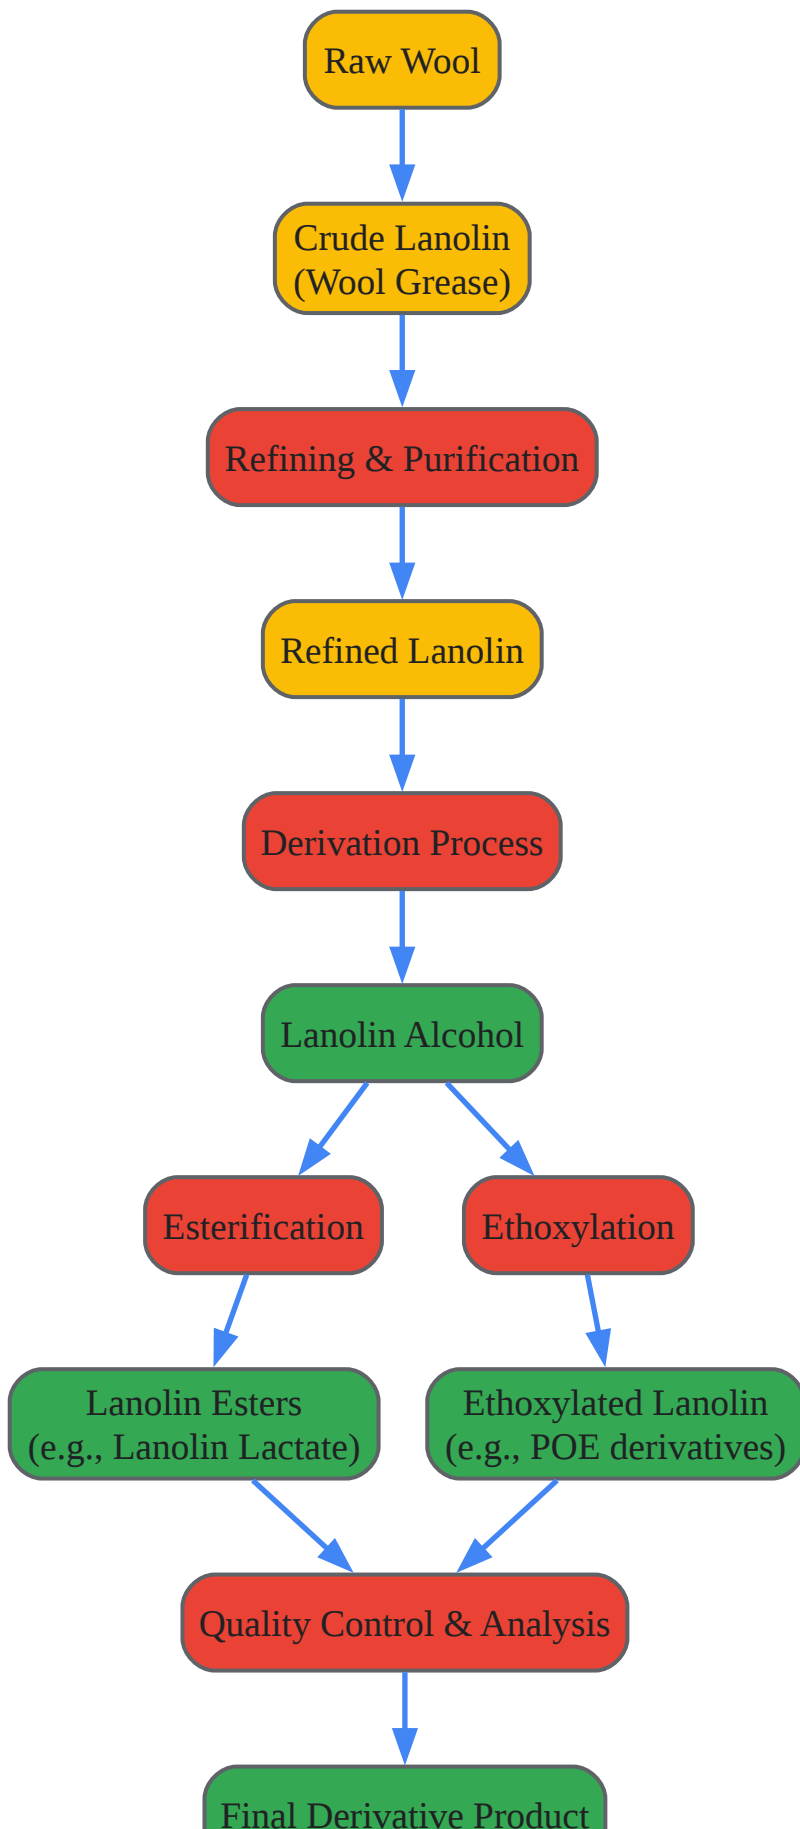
Raw Wool

Crude Lanolin
(Wool Grease)

Refining & Purification

Refined Lanolin

Derivation Process

Lanolin Alcohol

Esterification

Ethoxylation

Lanolin Esters
(e.g., Lanolin Lactate)

Ethoxylated Lanolin
(e.g., POE derivatives)

Quality Control & Analysis

Final Derivative Product